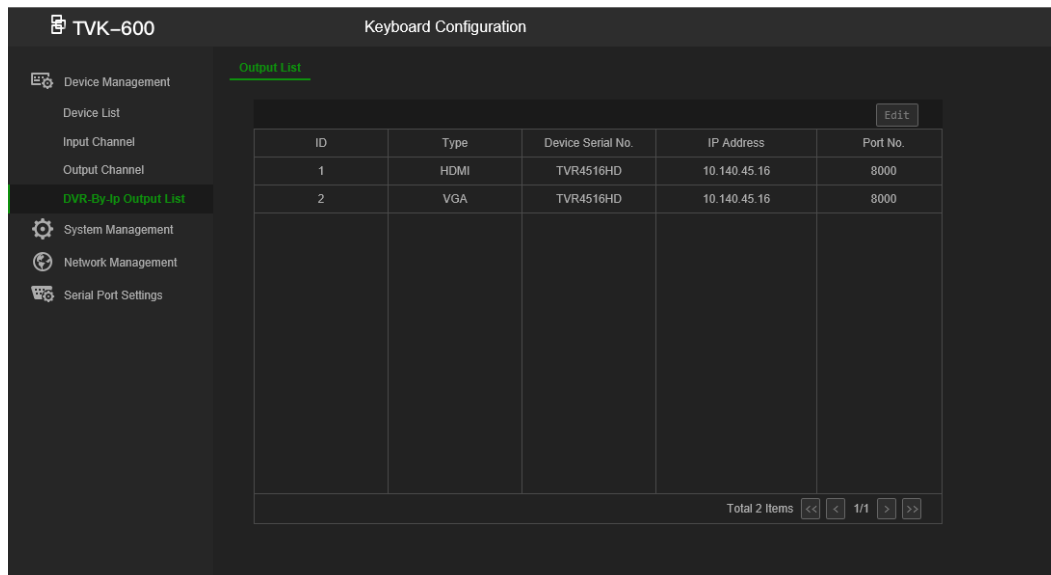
TVK–600

Keyboard Configuration

Device Management
Device List
Input Channel
Output Channel
DVR-By-Ip Output List
System Management
Network Management
Serial Port Settings

Output List

Edit

| ID | Type | Device Serial No. | IP Address | Port No. |
|---|---|---|---|---|
| 1 | HDMI | TVR4516HD | 10.140.45.16 | 8000 |
| 2 | VGA | TVR4516HD | 10.140.45.16 | 8000 |

Total 2 Items << < 1/1 > >>